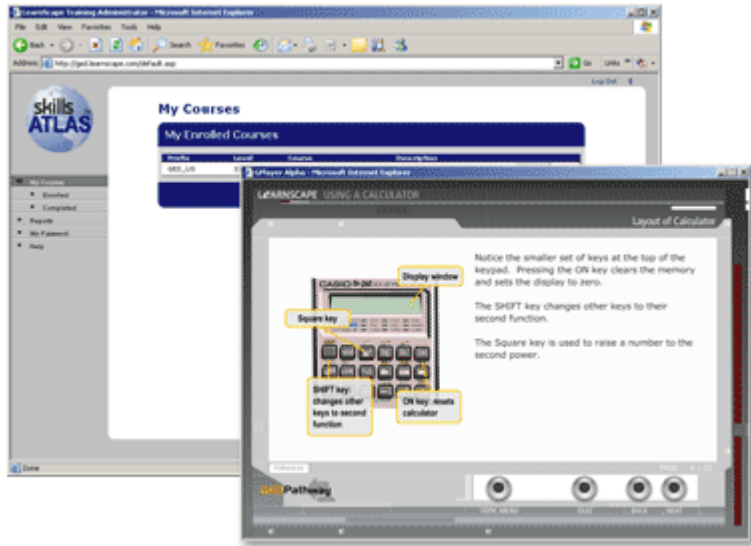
LearnScape Training Administrator - Microsoft Internet Explorer

File Edit View Favorites Tools Help

Back Search Favorites

Address http://ged.learnscape.com/default.asp

Go Links

Log Out

skills ATLAS

My Courses

My Enrolled Courses

| Prefix | Level | Course | Description |
|---|---|---|---|
| GED_US | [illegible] | | |

My Courses

Enrolled

Completed

Reports

My Password

Help

Done

LPlayer Alpha - Microsoft Internet Explorer

LEARNSCAPE USING A CALCULATOR

Layout of Calculator

CASIO

Display window

Square key

SHIFT key: changes other keys to second function

ON key: resets calculator

Notice the smaller set of keys at the top of the keypad. Pressing the ON key clears the memory and sets the display to zero.

The SHIFT key changes other keys to their second function.

The Square key is used to raise a number to the second power.

FORMULAS

PAGE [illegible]

GED Pathway

TOPIC MENU

QUIZ

BACK

NEXT